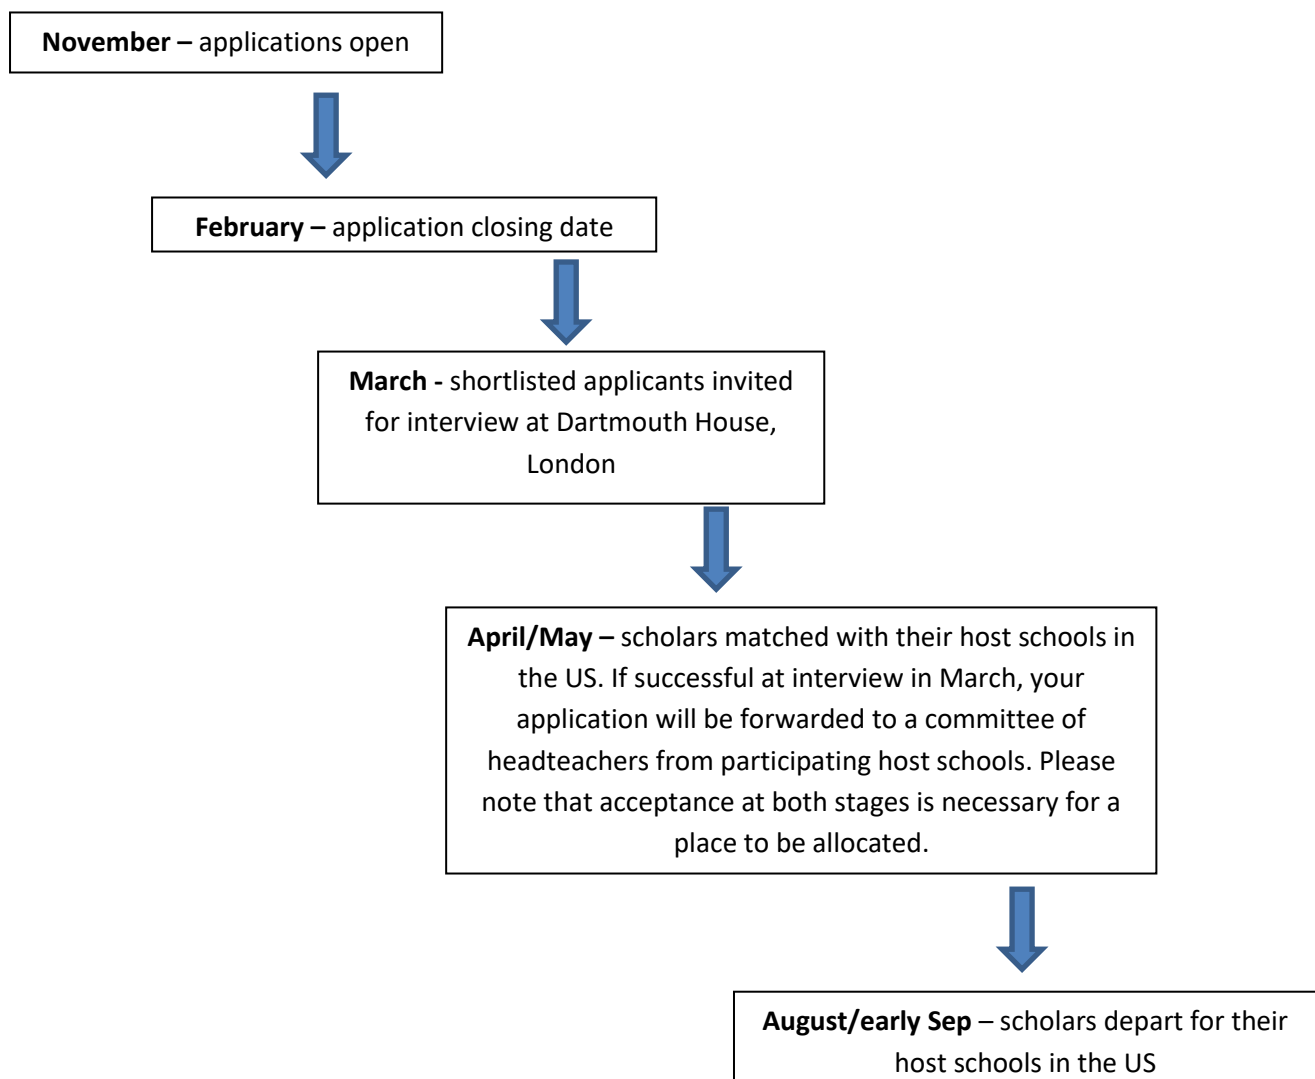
November – applications open

February – application closing date

March - shortlisted applicants invited for interview at Dartmouth House, London

April/May – scholars matched with their host schools in the US. If successful at interview in March, your application will be forwarded to a committee of headteachers from participating host schools. Please note that acceptance at both stages is necessary for a place to be allocated.

August/early Sep – scholars depart for their host schools in the US